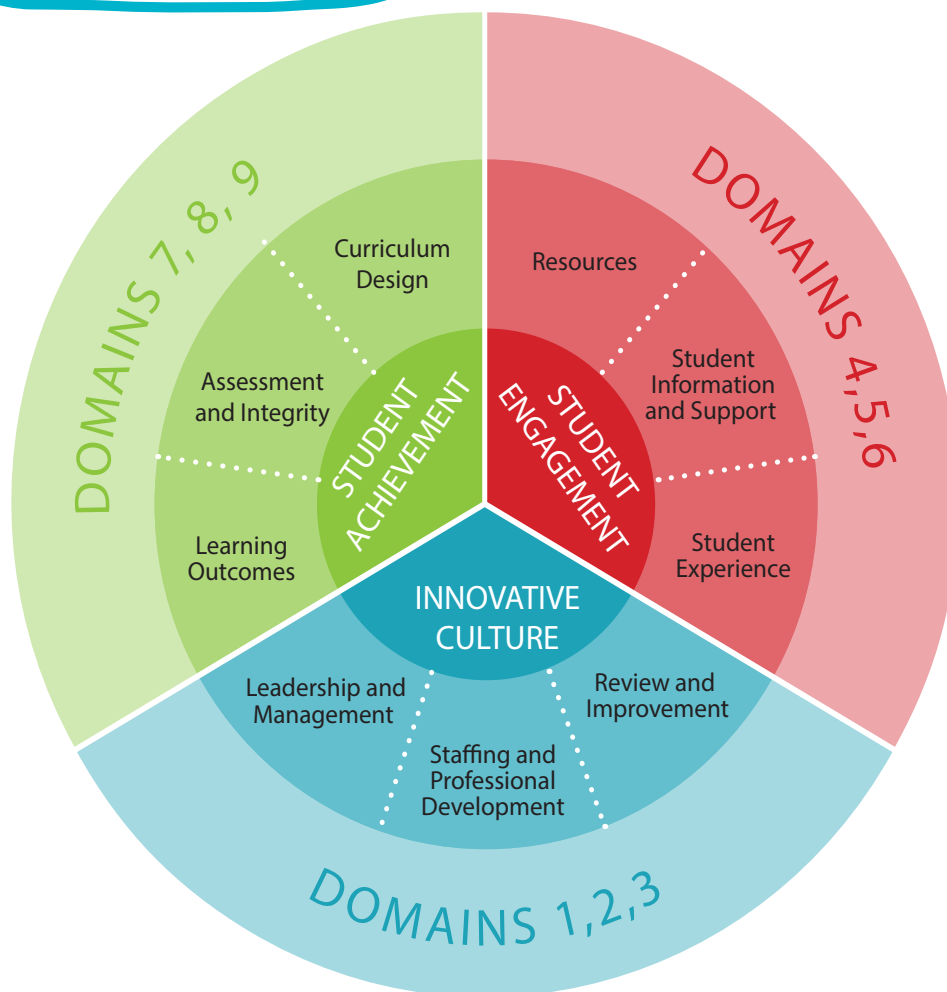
DOMAINS 7, 8, 9

Curriculum Design

Assessment and Integrity

Learning Outcomes

STUDENT ACHIEVEMENT

DOMAINS 4,5,6

Resources

Student Information and Support

Student Experience

STUDENT ENGAGEMENT

INNOVATIVE CULTURE

Leadership and Management

Staffing and Professional Development

Review and Improvement

DOMAINS 1,2,3